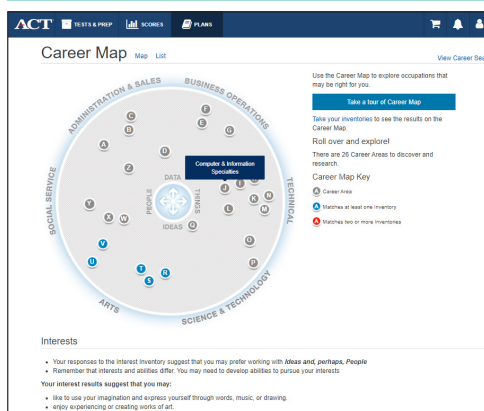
ACT TESTS & PREP SCORES PLANS

Career Map Map List

View Career Sea

ADMINISTRATION & SALES
BUSINESS OPERATIONS
TECHNICAL
SCIENCE & TECHNOLOGY
ARTS
SOCIAL SERVICE

F
C
E
G
B
A
D
Z
Computer & Information Specialties
DATA
PEOPLE
THINGS
IDEAS
I
J
H
N
K
M
L
Y
X
W
Q
O
V
U
P
T
R
S

Use the Career Map to explore occupations that may be right for you.

Take a tour of Career Map

Take your inventories to see the results on the Career Map.

Roll over and explore!

There are 26 Career Areas to discover and research.

Career Map Key

A Career Area

A Matches at least one inventory

A Matches two or more inventories

Interests

• Your responses to the interest inventory suggest that you may prefer working with Ideas and, perhaps, People
• Remember that interests and abilities differ. You may need to develop abilities to pursue your interests

Your interest results suggest that you may:

• like to use your imagination and express yourself through words, music, or drawing.
• enjoy experiencing or creating works of art.